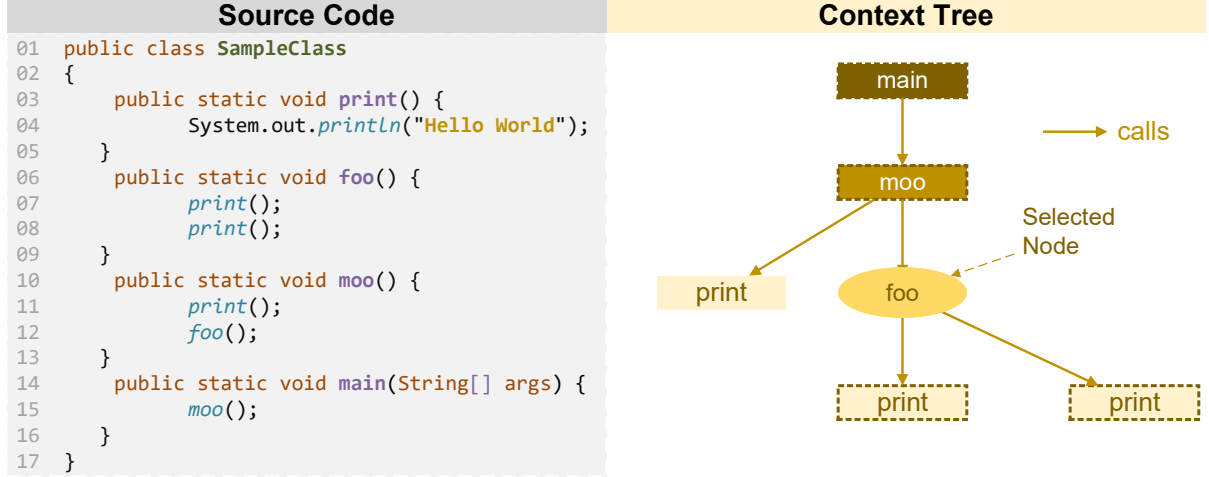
Source Code

01 public class SampleClass
02 {
03 public static void print() {
04 System.out.println("Hello World");
05 }
06 public static void foo() {
07 print();
08 print();
09 }
10 public static void moo() {
11 print();
12 foo();
13 }
14 public static void main(String[] args) {
15 moo();
16 }
17 }

Context Tree

main

calls

moo

Selected Node

print

foo

print

print